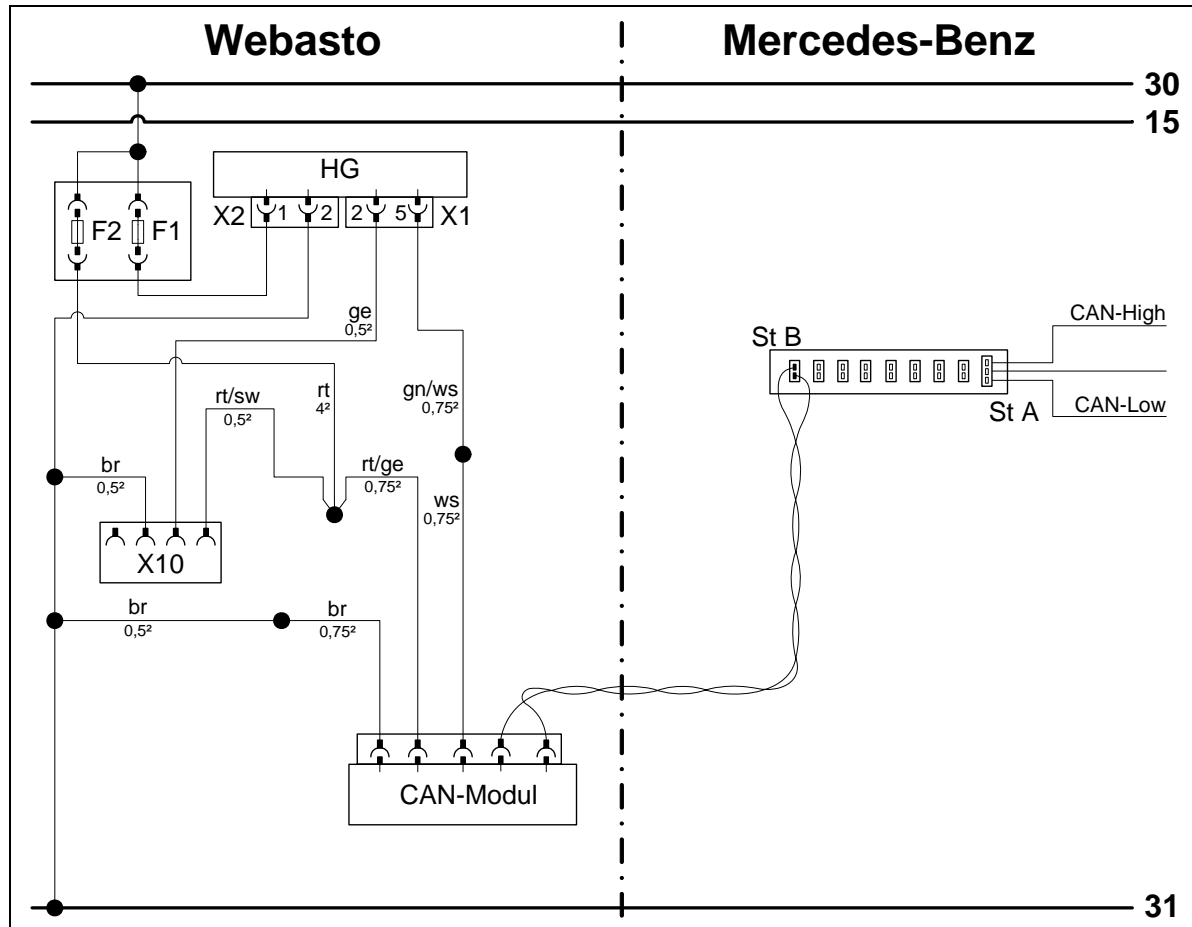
Webasto

Mercedes-Benz

30

15

HG

X2 1 2

2 5 X1

F2 F1

ge
0,5²

St B

CAN-High

St A

CAN-Low

rt/sw
0,5²

rt
4²

gn/ws
0,75²

br
0,5²

rt/ge
0,75²

ws
0,75²

X10

br
0,5²

br
0,75²

CAN-Modul

31